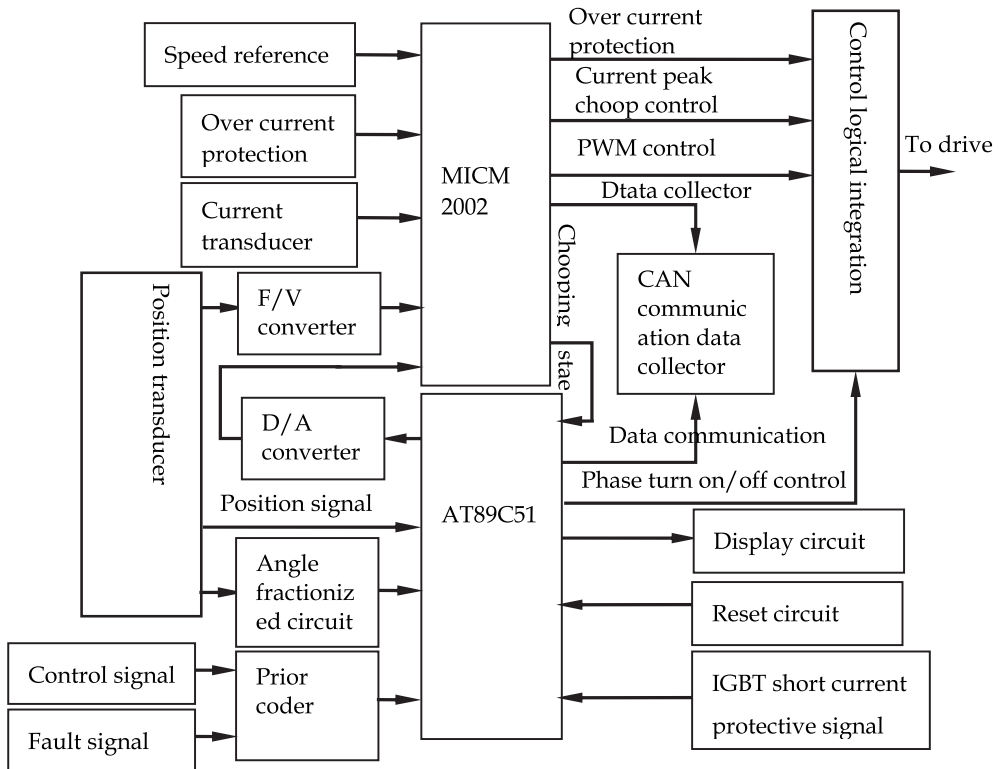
Speed reference

Over current protection

Current transducer

Position transducer

F/V converter

D/A converter

MICM 2002

Over current protection

Current peak choop control

PWM control

Dtata collector

Chooping stae

CAN communication data collector

Control logical integration

To drive

Data communication

Phase turn on/off control

Position signal

AT89C51

Angle fractionized circuit

Display circuit

Reset circuit

Control signal

Prior coder

IGBT short current protective signal

Fault signal